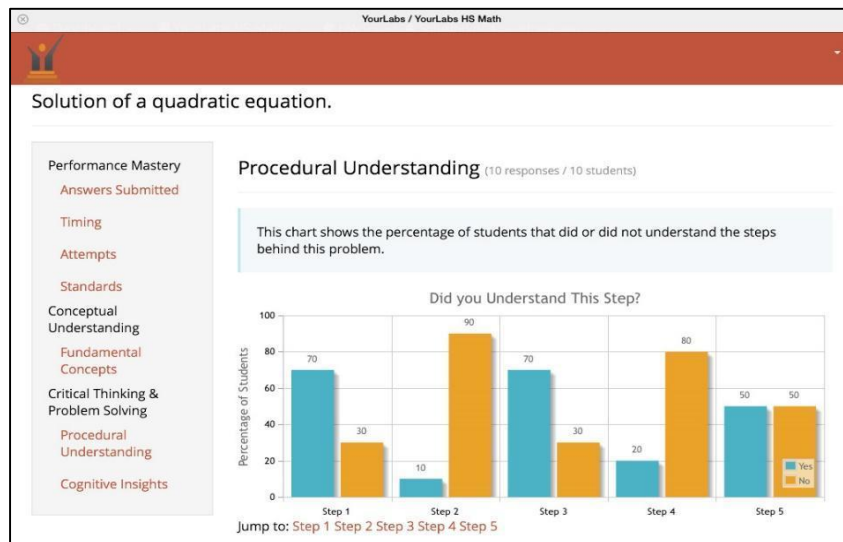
YourLabs / YourLabs HS Math

Solution of a quadratic equation.

Performance Mastery
Answers Submitted
Timing
Attempts
Standards
Conceptual Understanding
Fundamental Concepts
Critical Thinking & Problem Solving
Procedural Understanding
Cognitive Insights

Procedural Understanding (10 responses / 10 students)

This chart shows the percentage of students that did or did not understand the steps behind this problem.

Did you Understand This Step?

| | Yes | No |
|---|---|---|
| Step 1 | 70 | 30 |
| Step 2 | 10 | 90 |
| Step 3 | 70 | 30 |
| Step 4 | 20 | 80 |
| Step 5 | 50 | 50 |

Percentage of Students
100
80
60
40
20
0

Yes
No

Jump to: Step 1 Step 2 Step 3 Step 4 Step 5